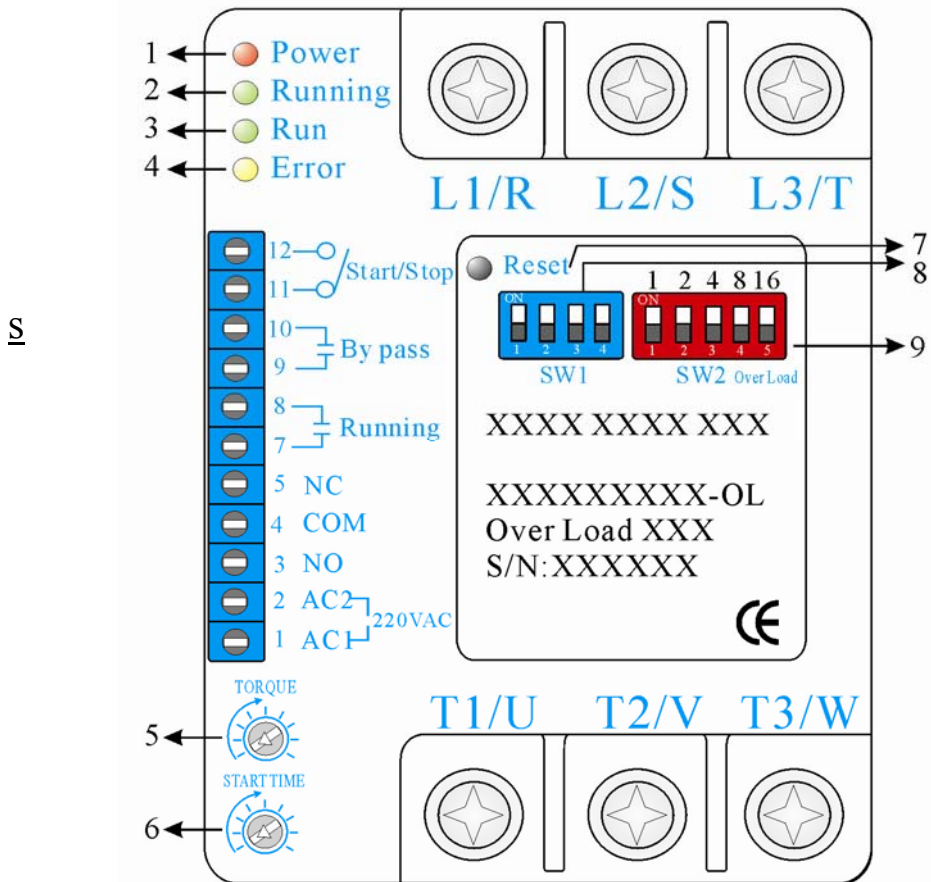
S

1 Power
2 Running
3 Run
4 Error

L1/R L2/S L3/T

12 11 Start/Stop
10 9 By pass
8 7 Running
5 NC
4 COM
3 NO
2 AC2
1 AC1
220VAC

Reset 7
8
1 2 4 8 16
ON 1 2 3 4
SW1
ON 1 2 3 4 5
SW2 Over Load
9

XXXX XXXX XXX

XXXXXXXXX-OL
Over Load XXX
S/N:XXXXXX

CE

TORQUE
5
START TIME
6

T1/U T2/V T3/W